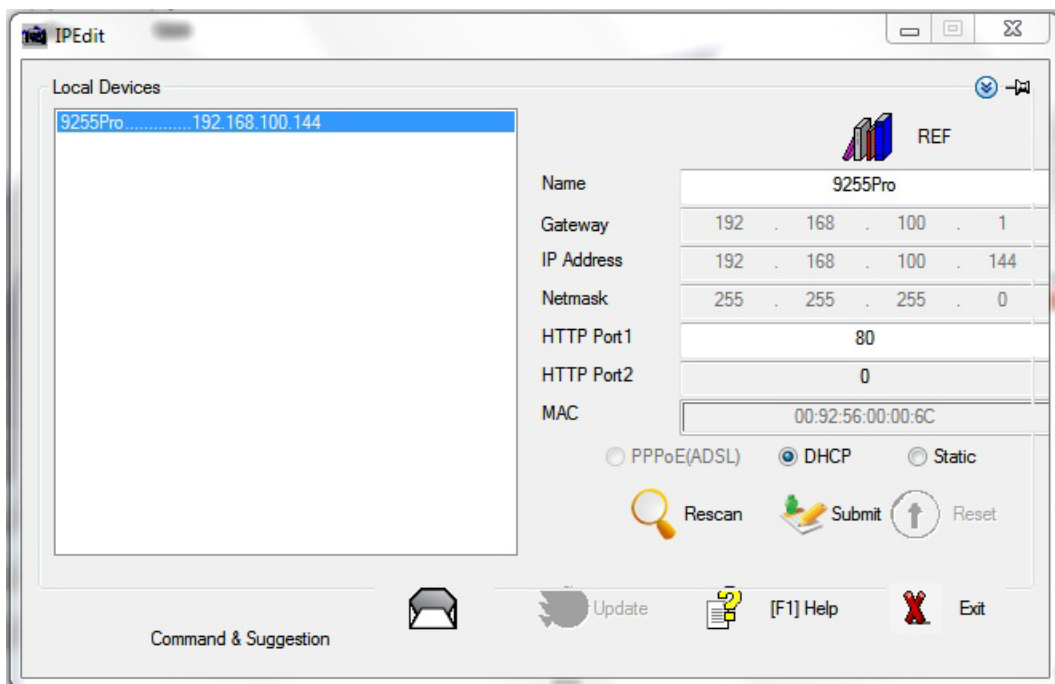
IPEdit

Local Devices

9255Pro.............192.168.100.144

REF

| Name | 9255Pro |
|---|---|
| Gateway | 192 . 168 . 100 . 1 |
| IP Address | 192 . 168 . 100 . 144 |
| Netmask | 255 . 255 . 255 . 0 |
| HTTP Port1 | 80 |
| HTTP Port2 | 0 |
| MAC | 00:92:56:00:00:6C |

PPPoE(ADSL) DHCP Static

Rescan Submit Reset

Update [F1] Help Exit

Command & Suggestion